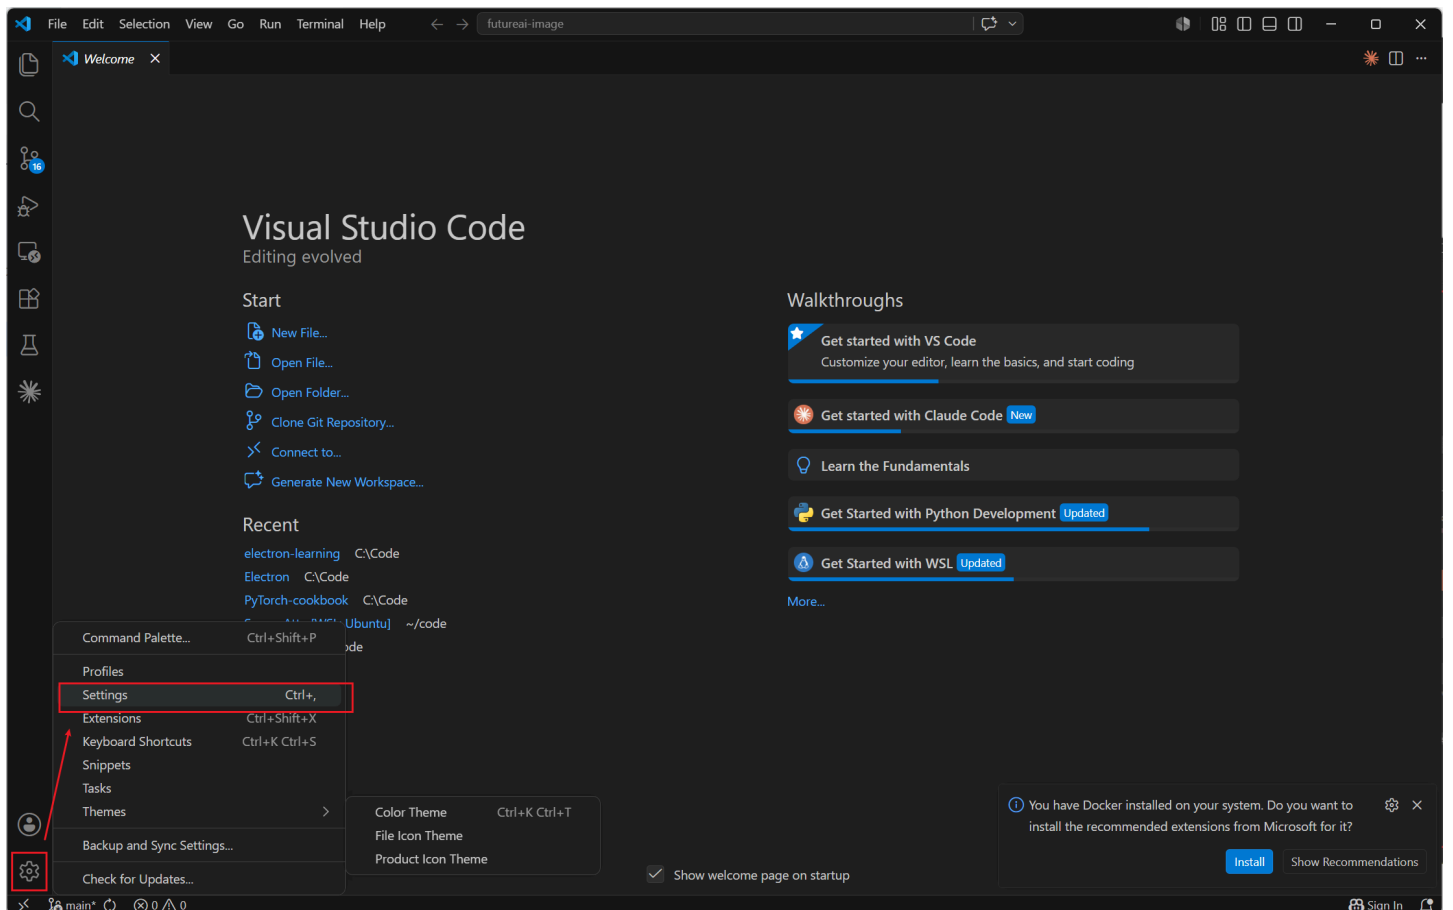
File Edit Selection View Go Run Terminal Help

futureai-image

Welcome ×

Visual Studio Code
Editing evolved

Start
New File...
Open File...
Open Folder...
Clone Git Repository...
Connect to...
Generate New Workspace...

Recent
electron-learning C:\Code
Electron C:\Code
PyTorch-cookbook C:\Code
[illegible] Ubuntu] ~/code
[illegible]ode

Walkthroughs
Get started with VS Code
Customize your editor, learn the basics, and start coding
Get started with Claude Code New
Learn the Fundamentals
Get Started with Python Development Updated
Get Started with WSL Updated
More...

Command Palette... Ctrl+Shift+P
Profiles
Settings Ctrl+,
Extensions Ctrl+Shift+X
Keyboard Shortcuts Ctrl+K Ctrl+S
Snippets
Tasks
Themes
Backup and Sync Settings...
Check for Updates...

Color Theme Ctrl+K Ctrl+T
File Icon Theme
Product Icon Theme

Show welcome page on startup

You have Docker installed on your system. Do you want to install the recommended extensions from Microsoft for it?
Install
Show Recommendations

16
main* ⊗ 0 ⚠ 0
Sign In